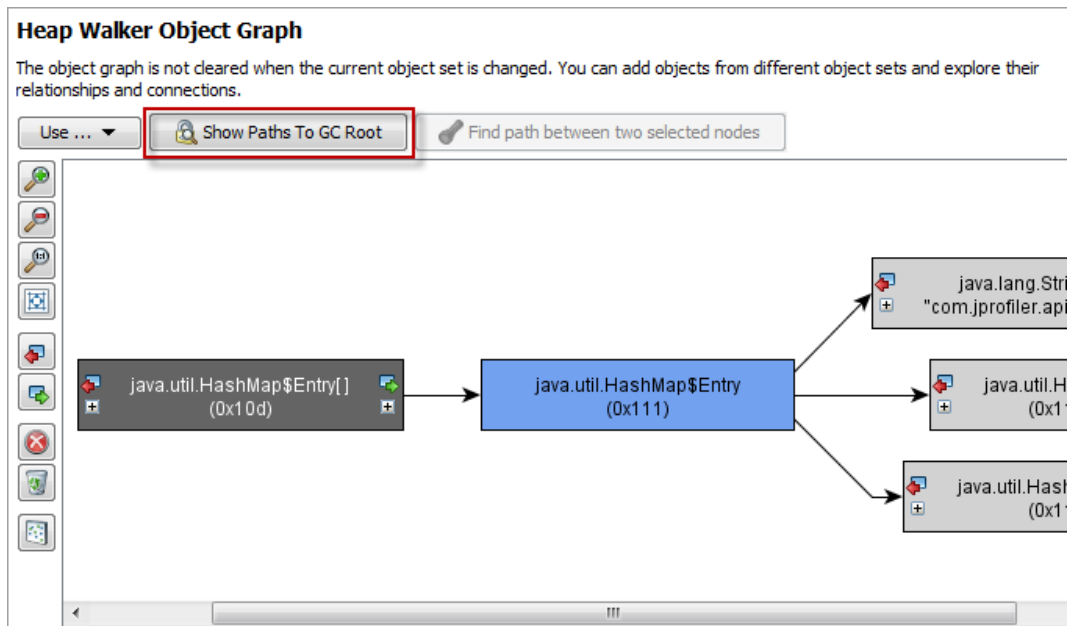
Heap Walker Object Graph

The object graph is not cleared when the current object set is changed. You can add objects from different object sets and explore their relationships and connections.

Use ...

Show Paths To GC Root

Find path between two selected nodes

java.util.HashMap$Entry[]
(0x10d)

java.util.HashMap$Entry
(0x111)

java.lang.Stri
"com.jprofiler.api

java.util.H
(0x1

java.util.Hash
(0x1